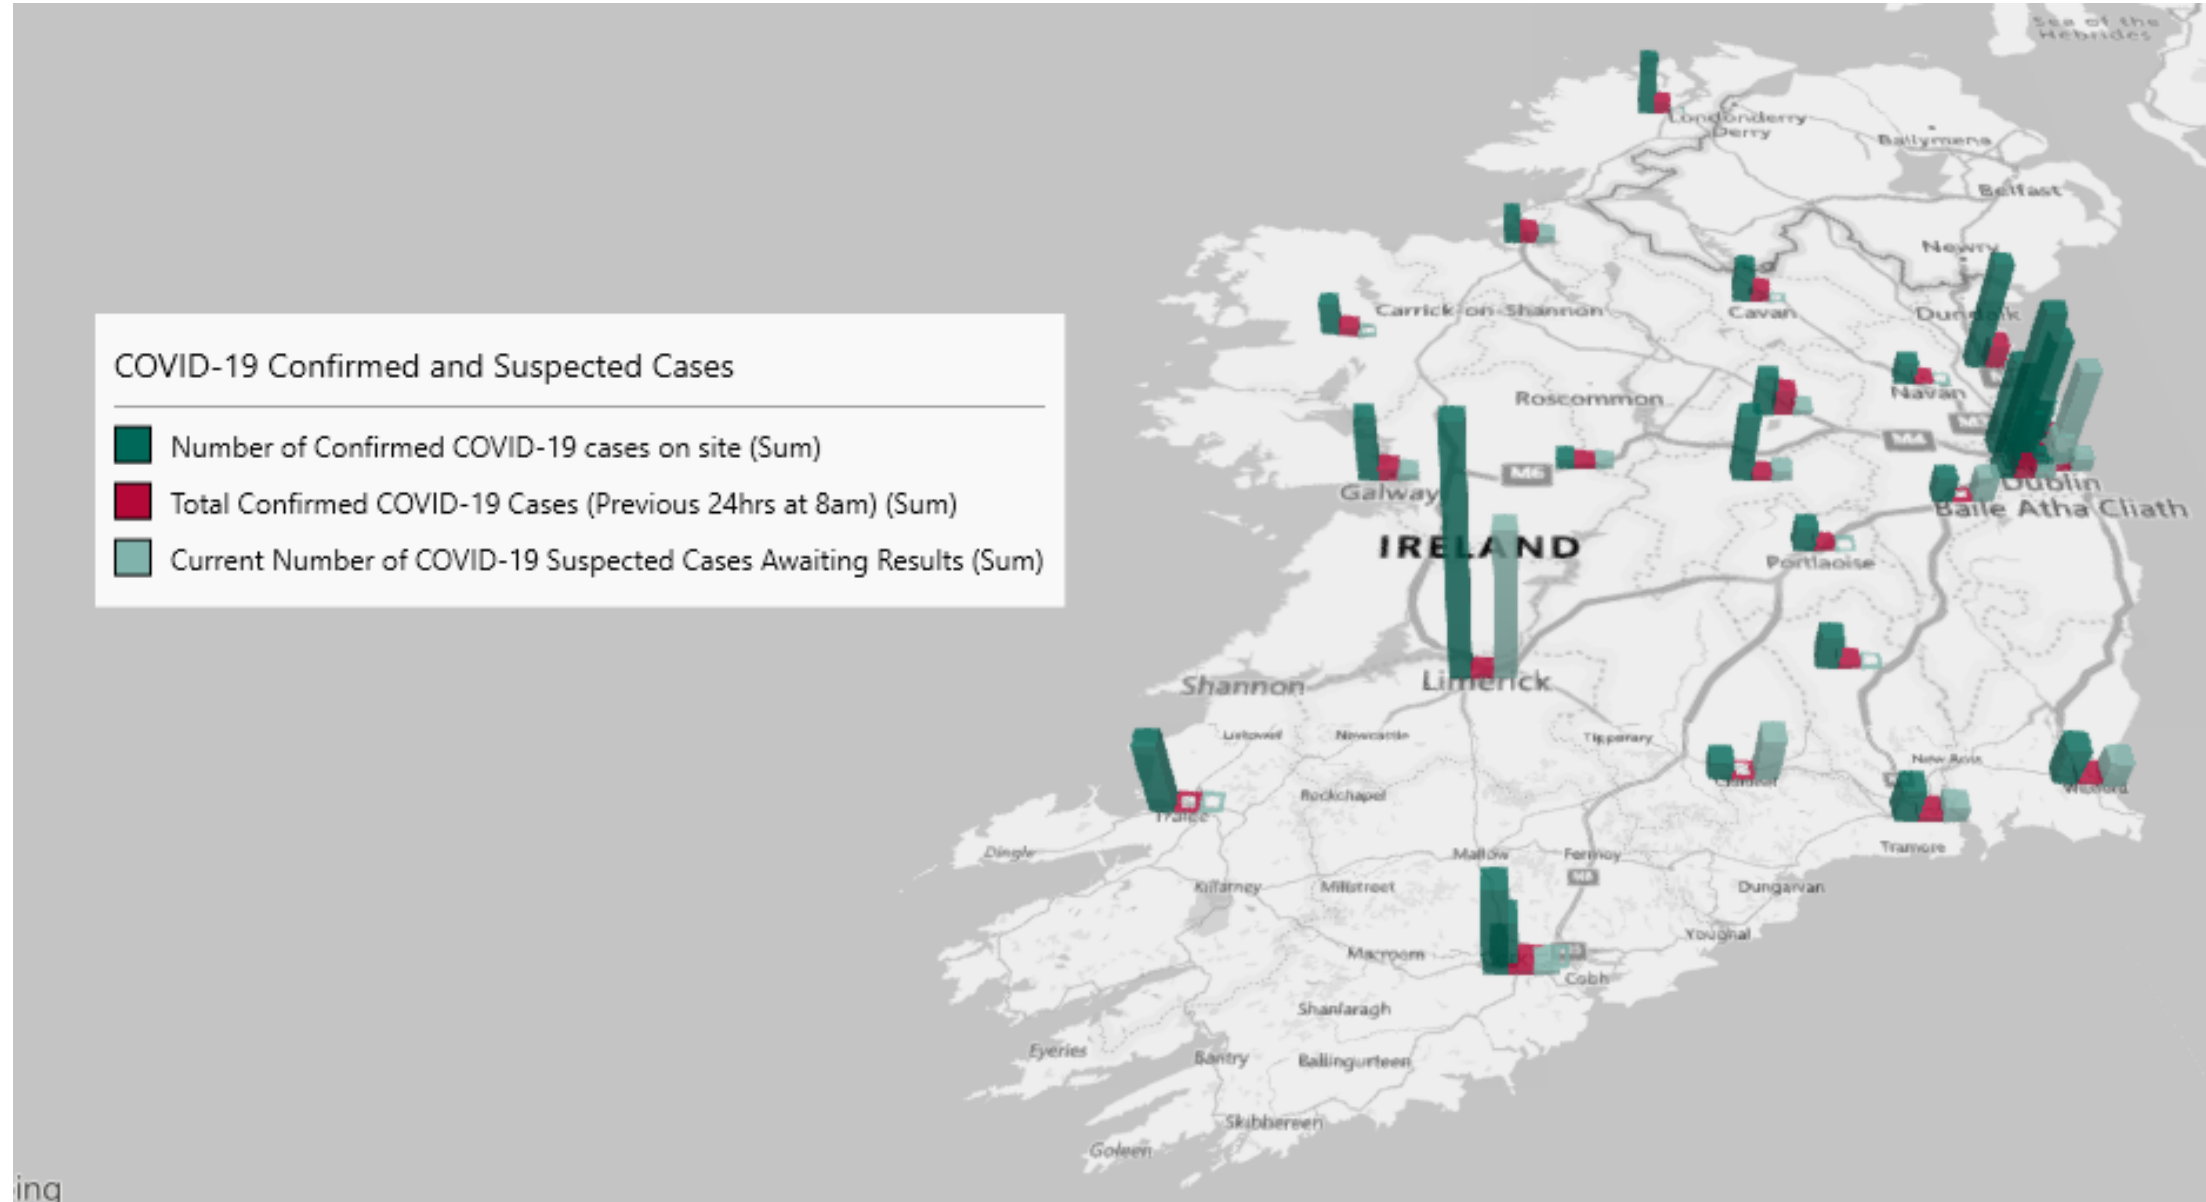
COVID-19 Confirmed and Suspected Cases

Number of Confirmed COVID-19 cases on site (Sum)

Total Confirmed COVID-19 Cases (Previous 24hrs at 8am) (Sum)

Current Number of COVID-19 Suspected Cases Awaiting Results (Sum)

Sea of the Hebrides

Londonderry Derry

Ballymena

Belfast

Newry

Carrick-on-Shannon

Cavan

Dundalk

Navan

Roscommon

M6

M4

Galway

Dublin

Baile Átha Cliath

IRELAND

Portlaoise

Shannon

Limerick

Listowel

Newcastle

Tipperary

Tralee

Rockchapel

Clonmel

New Ross

Wexford

Tramore

Dingle

Mallow

Fermoy

M8

Killarney

Millstreet

Dungarvan

Youghal

Macroom

Cobh

Shanlaragh

Eyeries

Bantry

Ballingurteen

Skibbereen

Goleen

ing